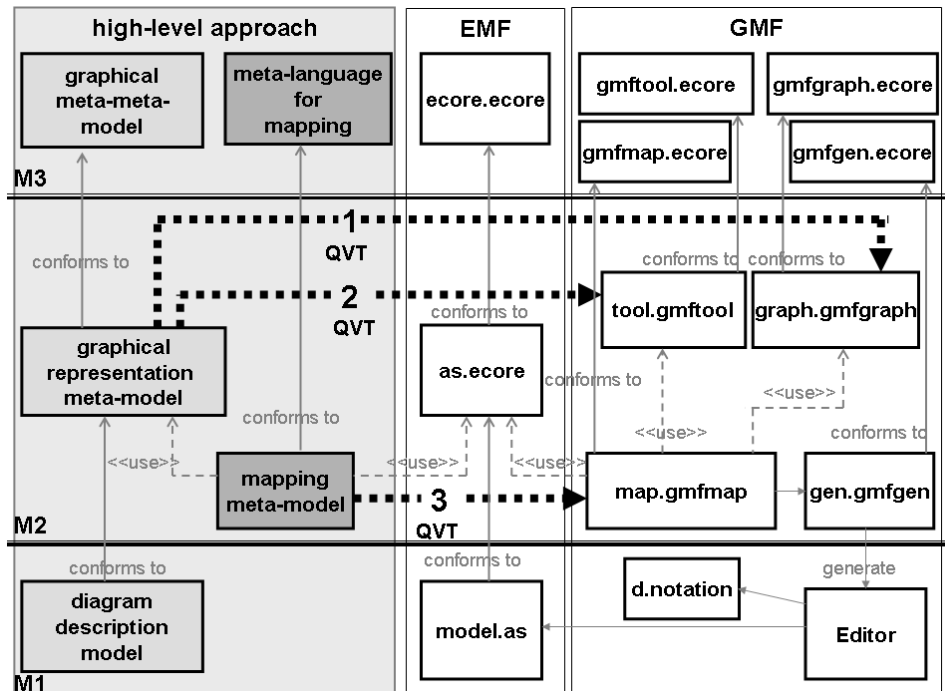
high-level approach

EMF

GMF

graphical meta-meta-model

meta-language for mapping

ecore.ecore

gmftool.ecore

gmfgraph.ecore

gmfmap.ecore

gmfgen.ecore

M3

1

QVT

conforms to

conforms to

conforms to

2

QVT

tool.gmftool

graph.gmfgraph

conforms to

graphical representation meta-model

as.ecore

conforms to

<<use>>

conforms to

<<use>>

conforms to

<<use>>

<<use>>

<<use>>

mapping meta-model

map.gmfmap

gen.gmfgen

3

QVT

M2

conforms to

conforms to

generate

d.notation

diagram description model

model.as

Editor

M1